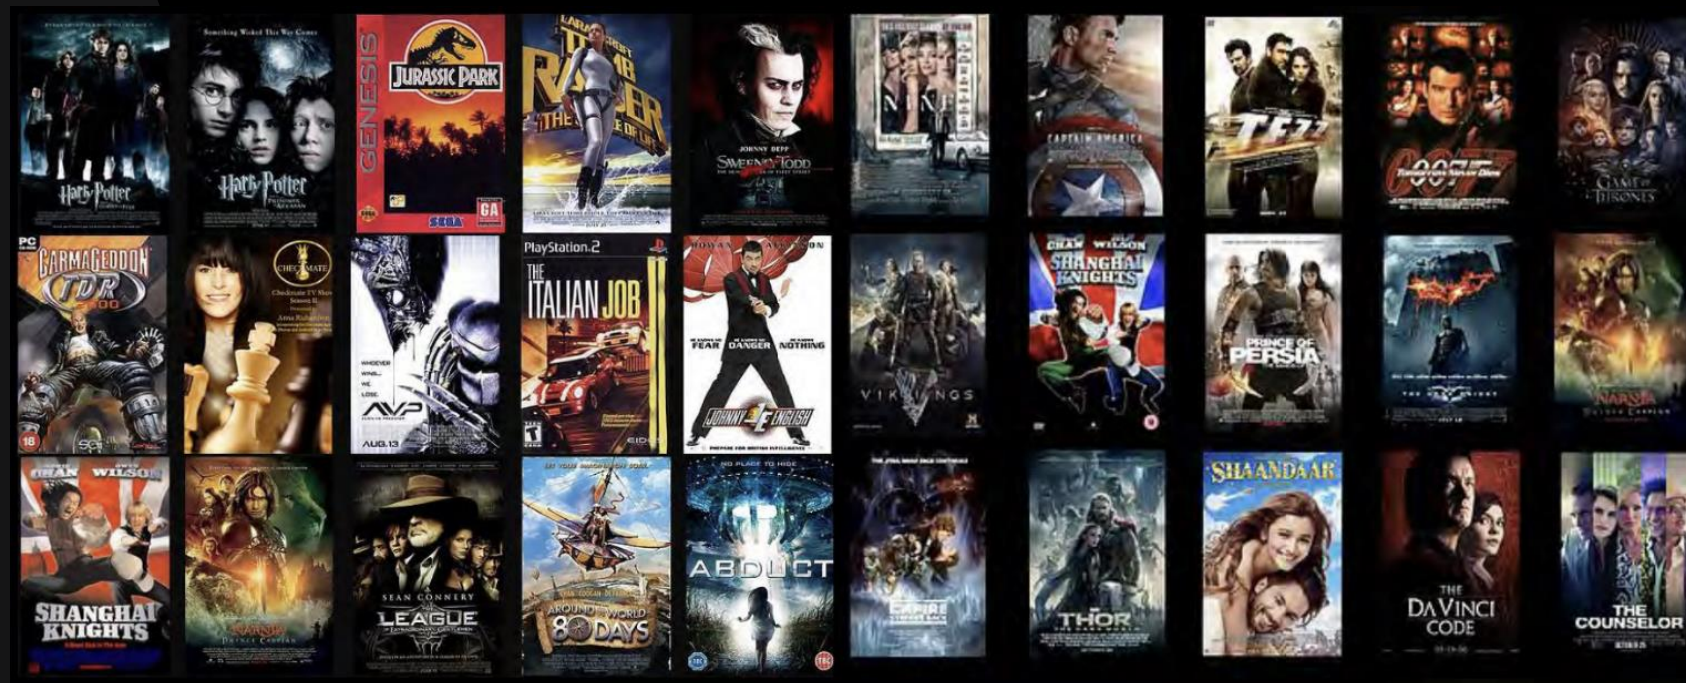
Harry Potter

Something Wicked This Way Comes
Harry Potter

GENESIS
JURASSIC PARK
SEGA
GA

LARA CROFT
TOMB RAIDER

JOHNNY DEPP
SWEENEY TODD

NINE

CAPTAIN AMERICA

TEZZ

007
Tomorrow Never Dies

GAME OF THRONES

PC
CARMAGEDDON
TDR 2000
16

CHECKMATE

AVP
AUG.13

PlayStation.2
THE ITALIAN JOB

ROWAN ATKINSON
FEAR DANGER NOTHING
JOHNNY ENGLISH

VIKINGS

CHAN WILSON
SHANGHAI KNIGHTS

PRINCE OF PERSIA

NARNIA
PRINCE CASPIAN

CHAN WILSON
SHANGHAI KNIGHTS

NARNIA
PRINCE CASPIAN

SEAN CONNERY
LEAGUE

AROUND THE WORLD IN 80 DAYS

NO PLACE TO HIDE
ABDUCT

EMPIRE STRIKES BACK

THOR

SHAANDAAR

THE DA VINCI CODE

THE COUNSELOR